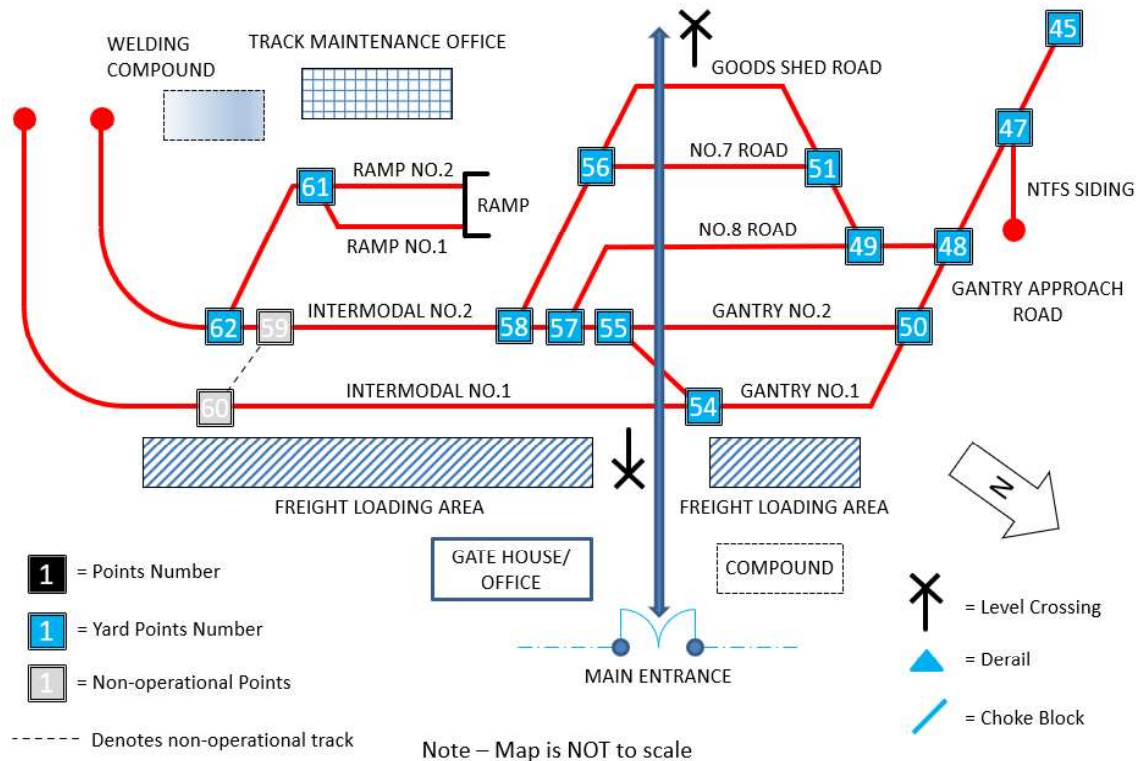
WELDING COMPOUND

TRACK MAINTENANCE OFFICE

GOODS SHED ROAD

45

47

NTFS SIDING

56

NO.7 ROAD

51

61

RAMP NO.2

RAMP

RAMP NO.1

NO.8 ROAD

49

48

GANTRY APPROACH ROAD

62

59

INTERMODAL NO.2

58

57

55

GANTRY NO.2

50

60

INTERMODAL NO.1

54

GANTRY NO.1

FREIGHT LOADING AREA

FREIGHT LOADING AREA

N

GATE HOUSE/ OFFICE

COMPOUND

MAIN ENTRANCE

1 = Points Number

1 = Yard Points Number

1 = Non-operational Points

Denotes non-operational track

= Level Crossing

= Derail

= Choke Block

Note – Map is NOT to scale